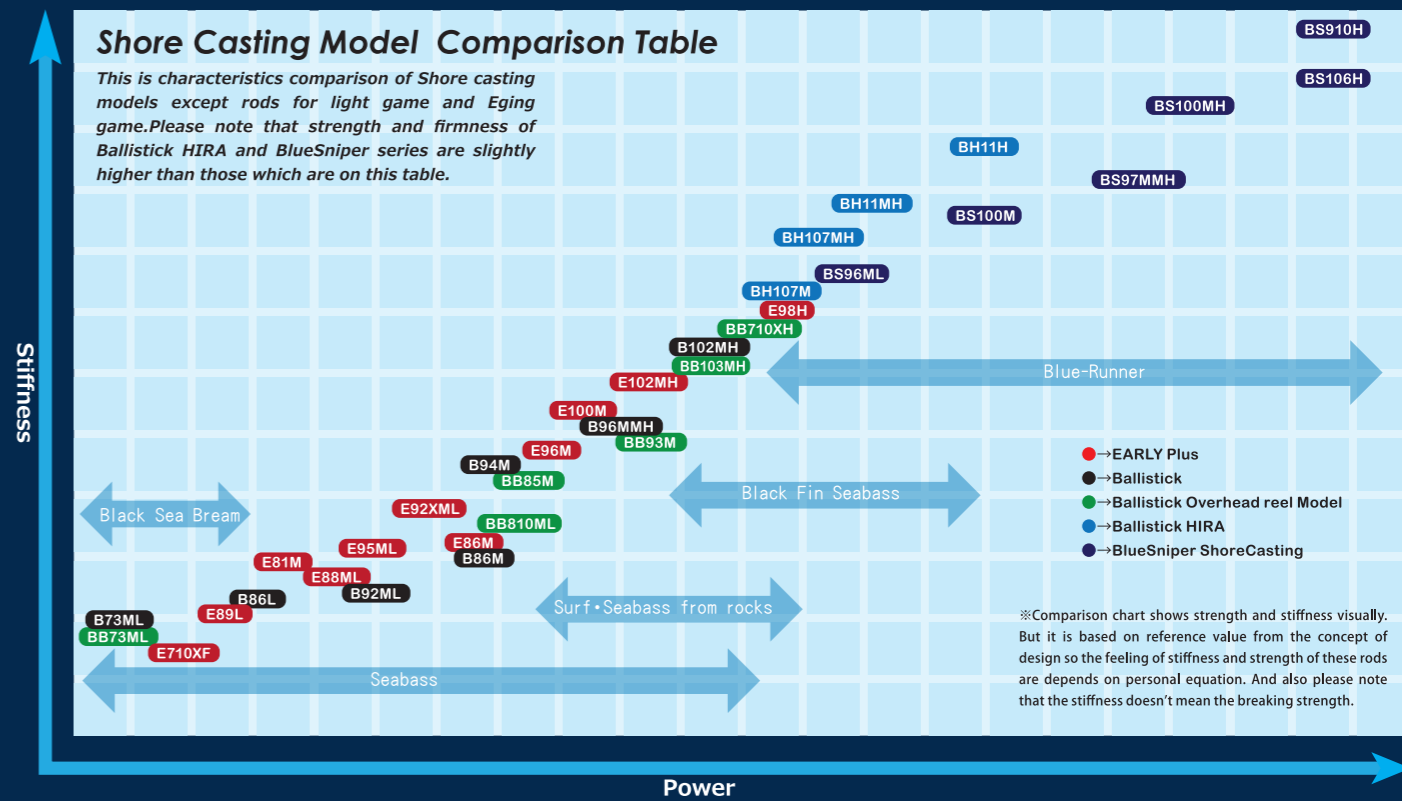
Shore Casting Model Comparison Table

This is characteristics comparison of Shore casting models except rods for light game and Eging game.Please note that strength and firmness of Ballistick HIRA and BlueSniper series are slightly higher than those which are on this table.

BS910H
BS106H
BS100MH
BH11H
BS97MMH
BH11MH
BS100M
BH107MH
BS96ML
BH107M
E98H
BB710XH
B102MH
BB103MH
Blue-Runner
E102MH
E100M
B96MMH
BB93M
E96M
B94M
BB85M
Black Fin Seabass
Black Sea Bream
E92XML
BB810ML
E86M
B86M
E95ML
E81M
E88ML
B92ML
B86L
E89L
B73ML
BB73ML
E710XF
Surf•Seabass from rocks
Seabass

→EARLY Plus
→Ballistick
→Ballistick Overhead reel Model
→Ballistick HIRA
→BlueSniper ShoreCasting

※Comparison chart shows strength and stiffness visually. But it is based on reference value from the concept of design so the feeling of stiffness and strength of these rods are depends on personal equation. And also please note that the stiffness doesn't mean the breaking strength.

Stiffness
Power